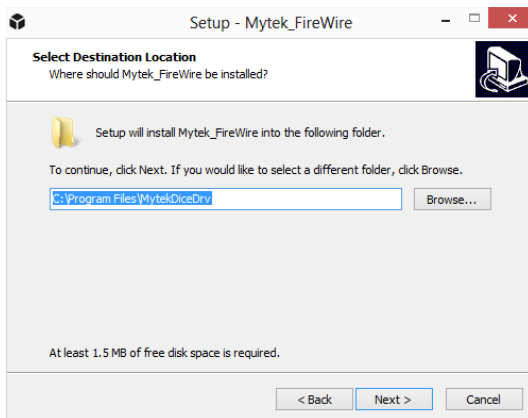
Setup - Mytek_FireWire

Select Destination Location
Where should Mytek_FireWire be installed?

Setup will install Mytek_FireWire into the following folder.

To continue, click Next. If you would like to select a different folder, click Browse.

C:\Program Files\MytekDiceDrv

Browse...

At least 1.5 MB of free disk space is required.

< Back
Next >
Cancel